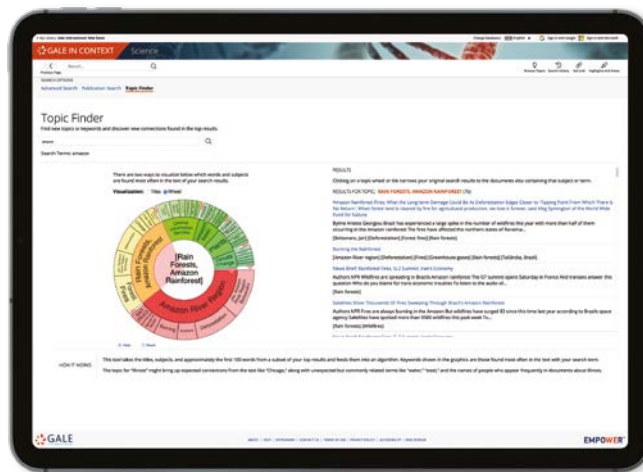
GALE IN CONTEXT Science

Search...

Previous Page

SEARCH OPTIONS
Advanced Search  Publication Search  Topic Finder

Topic Finder
Find new topics or keywords and discover new connections found in the top results.

amazon

Search Terms: amazon

There are two ways to visualize below which words and subjects are found most often in the text of your search results.

Visualization: Tiles Wheel

[Rain Forests, Amazon Rainforest]

Amazon River Region

Forest Fires

Rain Forests, Amazon Rainforest

RESULTS

Clicking on a topic wheel or tile narrows your original search results to the documents also containing that subject or term.

RESULTS FOR TOPIC: RAIN FORESTS, AMAZON RAINFOREST (76)

Amazon Rainforest Fires: What the Long-term Damage Could Be As Deforestation Edges Closer to 'Tipping Point From Which There Is No Return'

[Rain forests]

Burning the Rainforest

News Brief: Rainforest Fires

Satellites Show Thousands Of Fires Sweeping Through Brazil's Amazon Rainforest

[Rain forests] [Wildfires]

HOW IT WORKS

This tool takes the titles, subjects, and approximately the first 100 words from a subset of your top results and feeds them into an algorithm. Keywords shown in the graphics are those found most often in the text with your search term.

GALE

EMPOWER